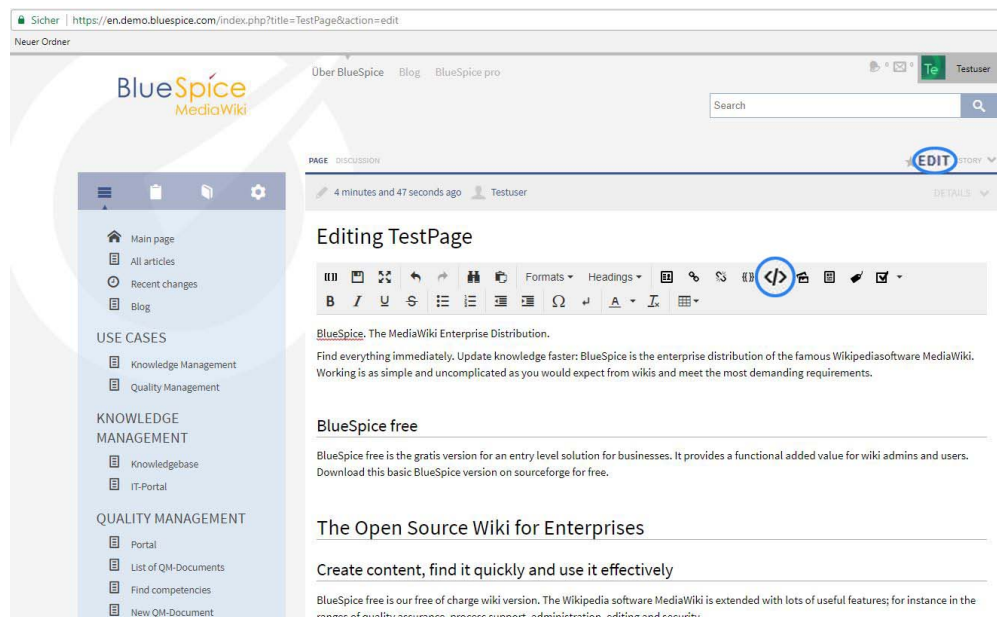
Sicher | https://en.demo.bluespice.com/index.php?title=TestPage&action=edit

Neuer Ordner

BlueSpice MediaWiki

Über BlueSpice Blog BlueSpice pro

0 0 Te Testuser

Search

PAGE DISCUSSION

EDIT STORY

4 minutes and 47 seconds ago Testuser

DETAILS

Main page
All articles
Recent changes
Blog

USE CASES
Knowledge Management
Quality Management

KNOWLEDGE MANAGEMENT
Knowledgebase
IT-Portal

QUALITY MANAGEMENT
Portal
List of QM-Documents
Find competencies
New QM-Document

Editing TestPage

Formats Headings

B I U S Ω A $T_x$

BlueSpice. The MediaWiki Enterprise Distribution.

Find everything immediately. Update knowledge faster: BlueSpice is the enterprise distribution of the famous Wikipediasoftware MediaWiki. Working is as simple and uncomplicated as you would expect from wikis and meet the most demanding requirements.

BlueSpice free

BlueSpice free is the gratis version for an entry level solution for businesses. It provides a functional added value for wiki admins and users. Download this basic BlueSpice version on sourceforge for free.

The Open Source Wiki for Enterprises

Create content, find it quickly and use it effectively

BlueSpice free is our free of charge wiki version. The Wikipedia software MediaWiki is extended with lots of useful features; for instance in the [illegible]